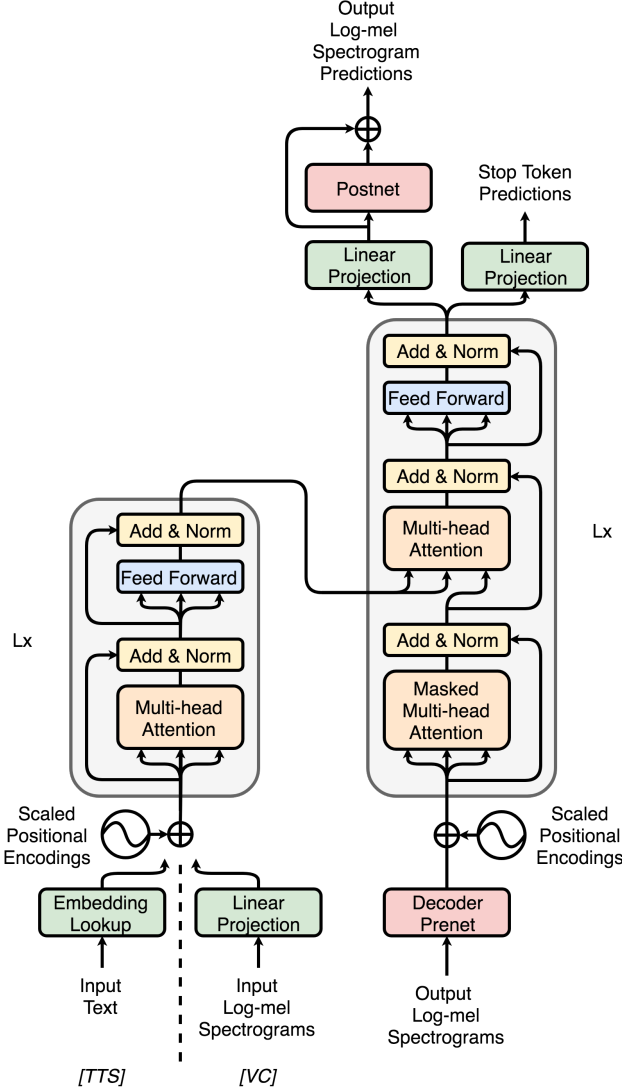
Output Log-mel Spectrogram Predictions

Postnet

Stop Token Predictions

Linear Projection

Linear Projection

Add & Norm

Feed Forward

Add & Norm

Multi-head Attention

Lx

Add & Norm

Masked Multi-head Attention

Add & Norm

Feed Forward

Add & Norm

Multi-head Attention

Lx

Scaled Positional Encodings

Scaled Positional Encodings

Embedding Lookup

Linear Projection

Decoder Prenet

Input Text

Input Log-mel Spectrograms

Output Log-mel Spectrograms

[TTS]

[VC]